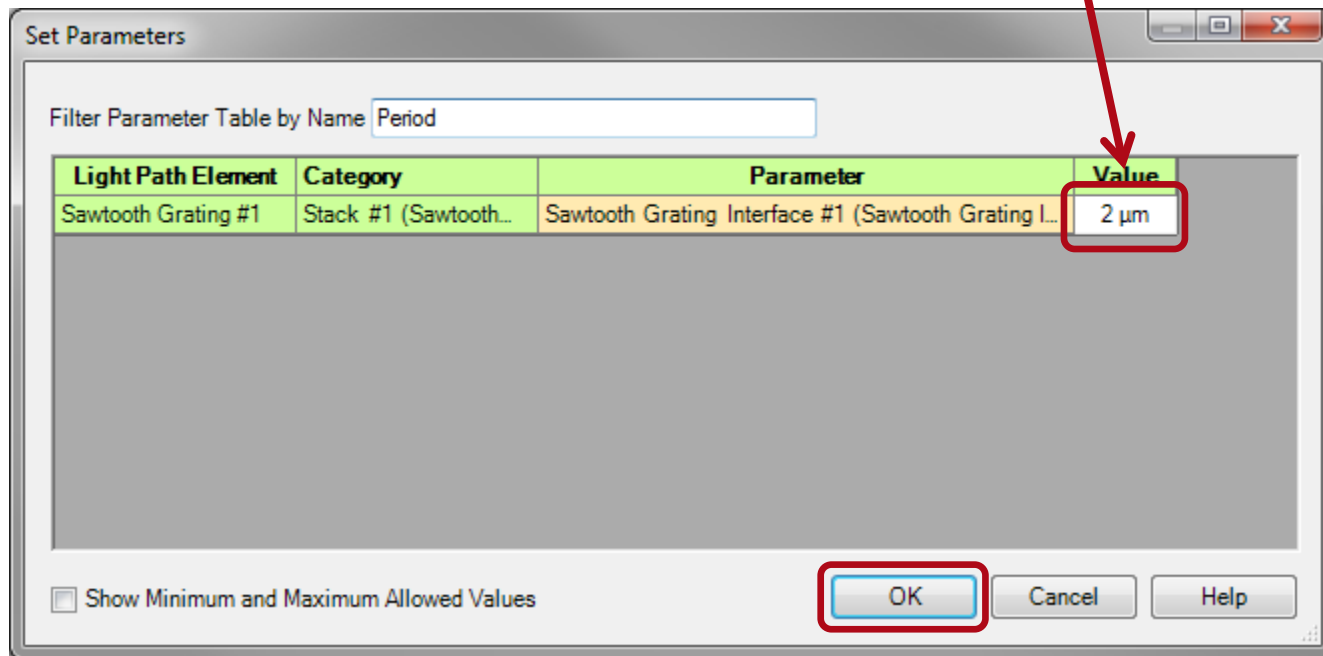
Set Parameters

Filter Parameter Table by Name Period

| Light Path Element | Category | Parameter | Value |
|---|---|---|---|
| Sawtooth Grating #1 | Stack #1 (Sawtooth... | Sawtooth Grating Interface #1 (Sawtooth Grating I... | 2 µm |

Show Minimum and Maximum Allowed Values

OK Cancel Help